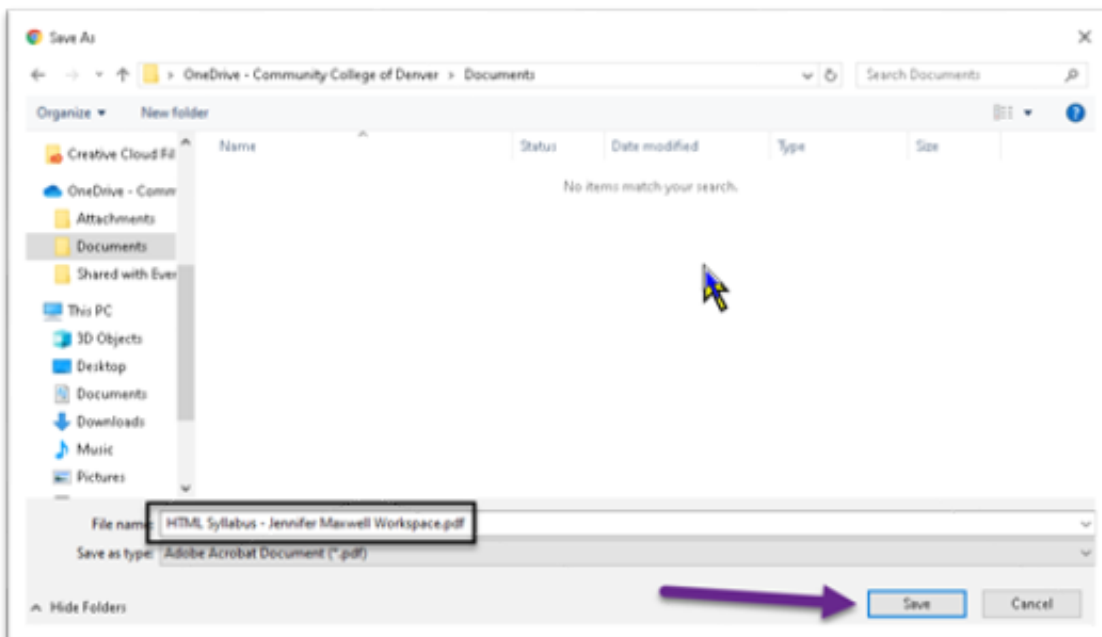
Save As

> OneDrive - Community College of Denver > Documents

Search Documents

Organize ▾ New folder

Creative Cloud Fil
OneDrive - Comm
Attachments
Documents
Shared with Ever
This PC
3D Objects
Desktop
Documents
Downloads
Music
Pictures

| Name | Status | Date modified | Type | Size |
|---|---|---|---|---|

No items match your search.

File name: HTML Syllabus - Jennifer Maxwell Workspace.pdf

Save as type: Adobe Acrobat Document (*.pdf)

Hide Folders

Save

Cancel